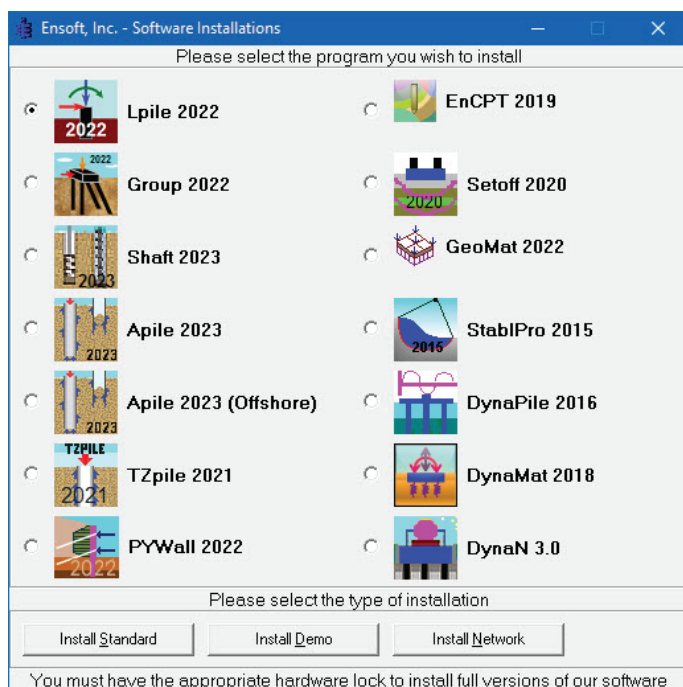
Ensoft, Inc. - Software Installations

Please select the program you wish to install

2022 Lpile 2022

EnCPT 2019

2022 Group 2022

2020 Setoff 2020

2023 Shaft 2023

GeoMat 2022

2023 Apile 2023

2015 StablPro 2015

2023 Apile 2023 (Offshore)

DynaPile 2016

TZPILE 2021 TZpile 2021

DynaMat 2018

2022 PYWall 2022

DynaN 3.0

Please select the type of installation

Install Standard

Install Demo

Install Network

You must have the appropriate hardware lock to install full versions of our software